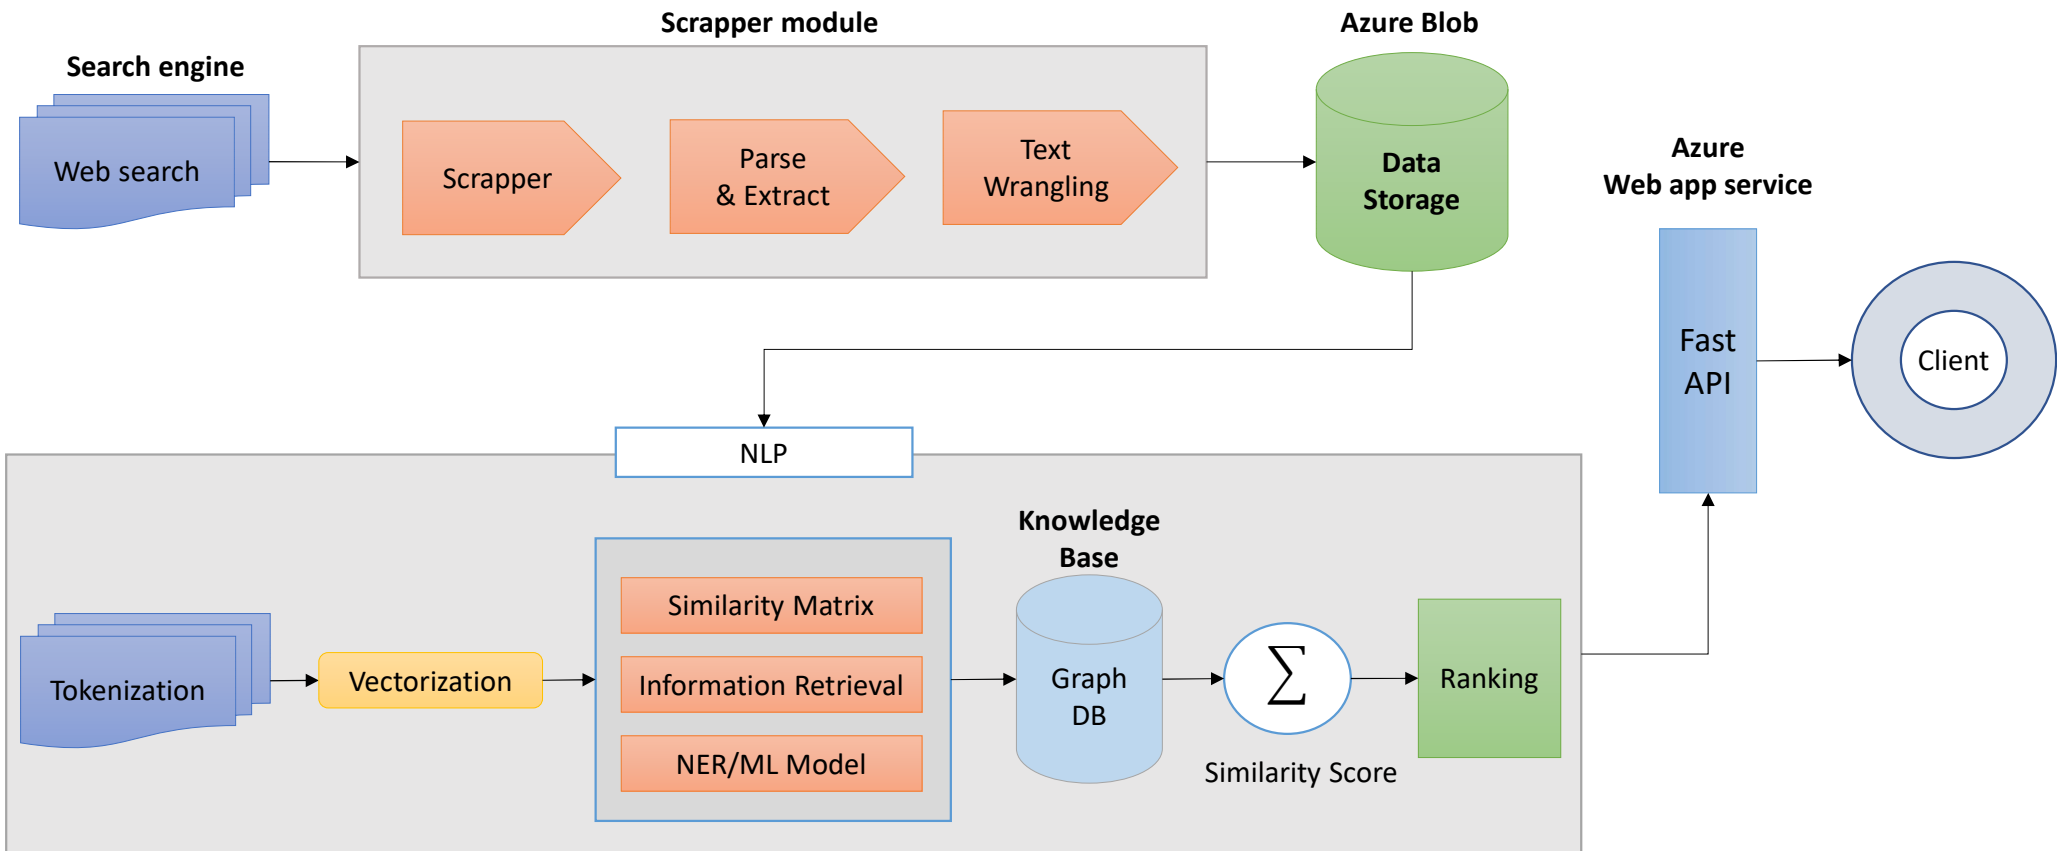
Search engine

Web search

Scrapper module

Scrapper

Parse & Extract

Text Wrangling

Azure Blob

Data Storage

Azure Web app service

Fast API

Client

NLP

Tokenization

Vectorization

Similarity Matrix

Information Retrieval

NER/ML Model

Knowledge Base

Graph DB

$\sum$

Similarity Score

Ranking